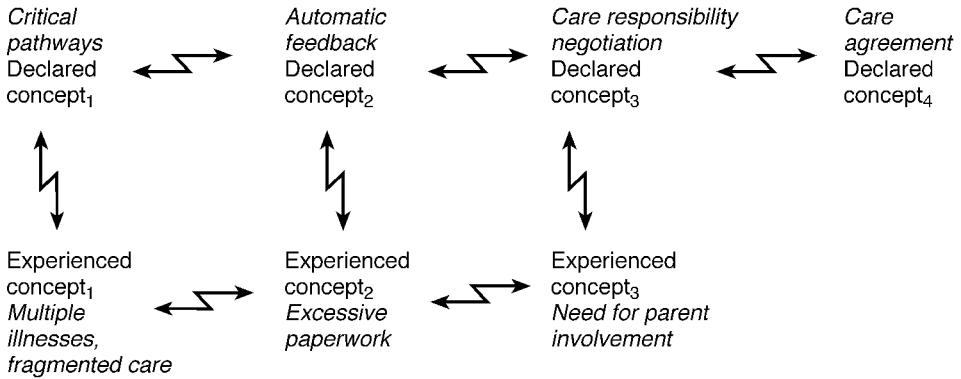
Critical pathways
Declared concept$_1$

Automatic feedback
Declared concept$_2$

Care responsibility negotiation
Declared concept$_3$

Care agreement
Declared concept$_4$

Experienced concept$_1$
Multiple illnesses, fragmented care

Experienced concept$_2$
Excessive paperwork

Experienced concept$_3$
Need for parent involvement